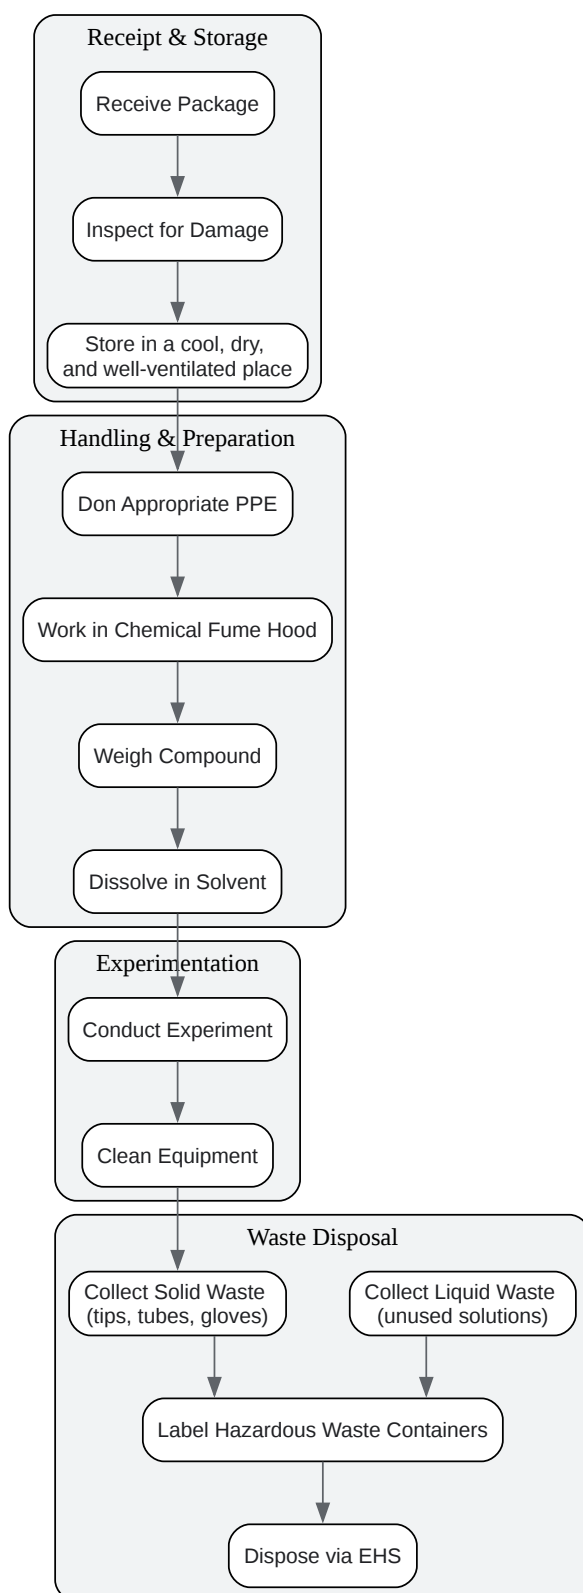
Receipt & Storage

Receive Package

Inspect for Damage

Store in a cool, dry, and well-ventilated place

Handling & Preparation

Don Appropriate PPE

Work in Chemical Fume Hood

Weigh Compound

Dissolve in Solvent

Experimentation

Conduct Experiment

Clean Equipment

Waste Disposal

Collect Solid Waste (tips, tubes, gloves)

Collect Liquid Waste (unused solutions)

Label Hazardous Waste Containers

Dispose via EHS